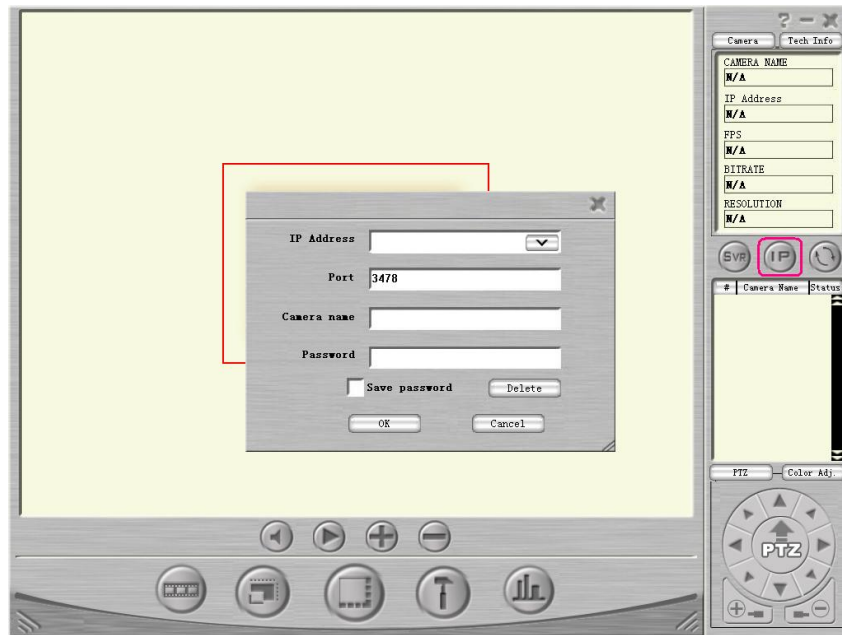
? — ✕

Camera

Tech Info

CAMERA NAME

N/A

IP Address

N/A

FPS

N/A

BITRATE

N/A

RESOLUTION

N/A

IP Address

Port 3478

Camera name

Password

Save password

Delete

OK

Cancel

SVR

IP

| # | Camera Name | Status |
|---|---|---|

PTZ

Color Adj.

PTZ